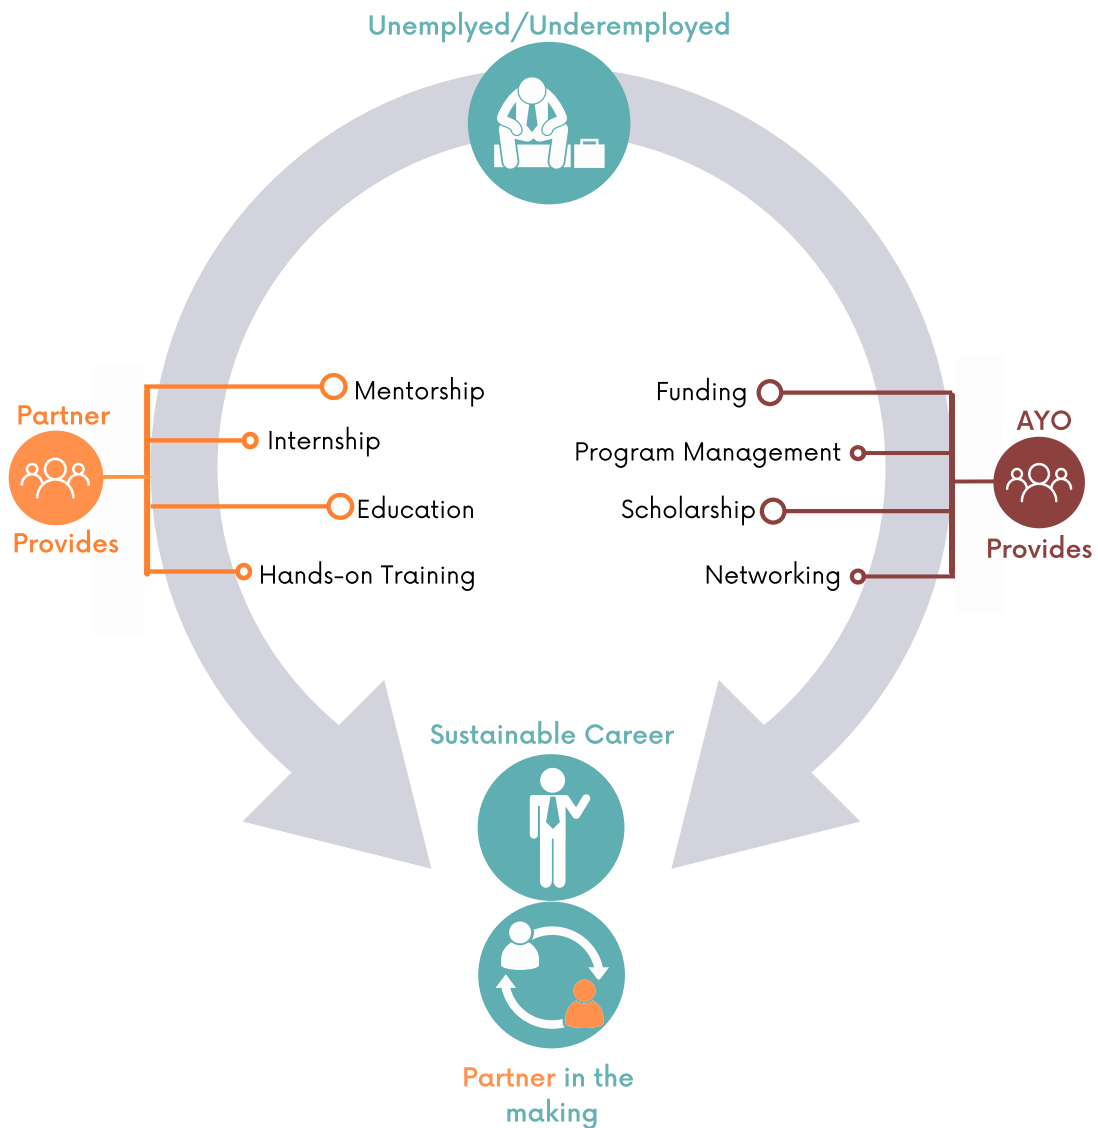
Unemplyed/Underemployed

Partner
Provides

Mentorship
Internship
Education
Hands-on Training

Funding
Program Management
Scholarship
Networking

AYO
Provides

Sustainable Career

Partner in the making